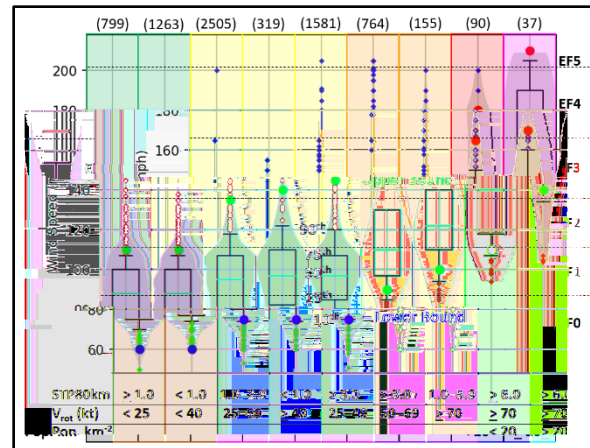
(799) (1263) (2505) (319) (1581) (764) (155) (90) (37)

200
180
160
140
120
100
80
60

EF5
EF4
F3
2
1
F0

Wind Speed (mph)

Upper Bound

75th
50th
25th
10th = Lower Bound

| STP80km | > 1.0 | < 1.0 | 1.0-3.9 | < 1.0 | > 1.0 | > 3.0 | 1.0-5.3 | > 5.0 | > 6.0 |
|---|---|---|---|---|---|---|---|---|---|
| $V_{rot}$ (kt) | < 25 | < 40 | 25-49 | > 40 | 25-49 | 50-69 | > 70 | > 70 | > 70 |
| Pop. km$^{-2}$ | | | | | | | | < 20 | > 20 |